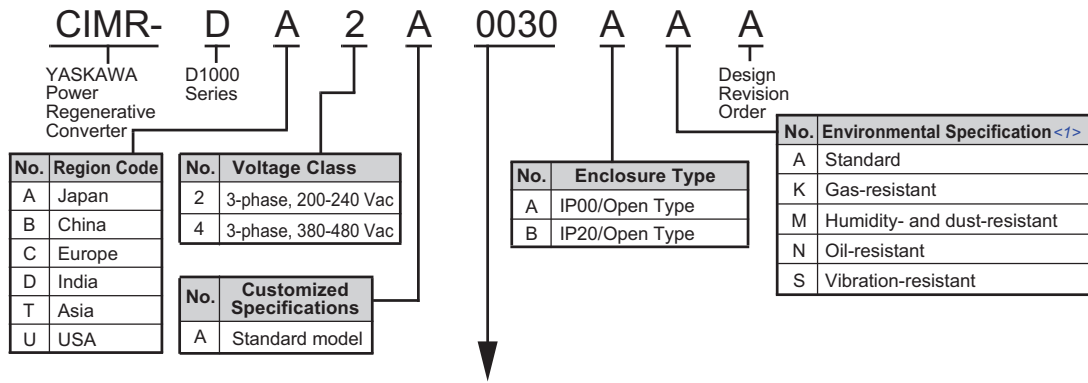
CIMR- D A 2 A 0030 A A A

YASKAWA Power Regenerative Converter

D1000 Series

Design Revision Order

| No. | Region Code |
|---|---|
| A | Japan |
| B | China |
| C | Europe |
| D | India |
| T | Asia |
| U | USA |

| No. | Voltage Class |
|---|---|
| 2 | 3-phase, 200-240 Vac |
| 4 | 3-phase, 380-480 Vac |

| No. | Customized Specifications |
|---|---|
| A | Standard model |

| No. | Enclosure Type |
|---|---|
| A | IP00/Open Type |
| B | IP20/Open Type |

| No. | Environmental Specification <1> |
|---|---|
| A | Standard |
| K | Gas-resistant |
| M | Humidity- and dust-resistant |
| N | Oil-resistant |
| S | Vibration-resistant |